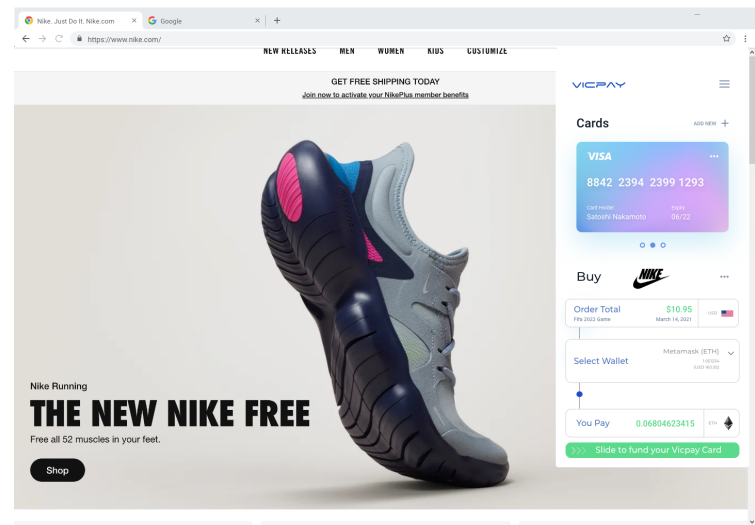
Nike. Just Do It. Nike.com
Google
https://www.nike.com/

NEW RELEASES MEN WOMEN KIDS CUSTOMIZE

GET FREE SHIPPING TODAY
Join now to activate your NikePlus member benefits

Nike Running
THE NEW NIKE FREE
Free all 52 muscles in your feet.
Shop

VICPAY

Cards
ADD NEW +

VISA
8842 2394 2399 1293
Card Holder
Satoshi Nakamoto
Expiry
06/22

Buy
NIKE

Order Total
Fifa 2022 Game
$10.95
March 14, 2021
USD

Select Wallet
Metamask (ETH)

You Pay
0.06804623415
ETH

>>> Slide to fund your Vicpay Card